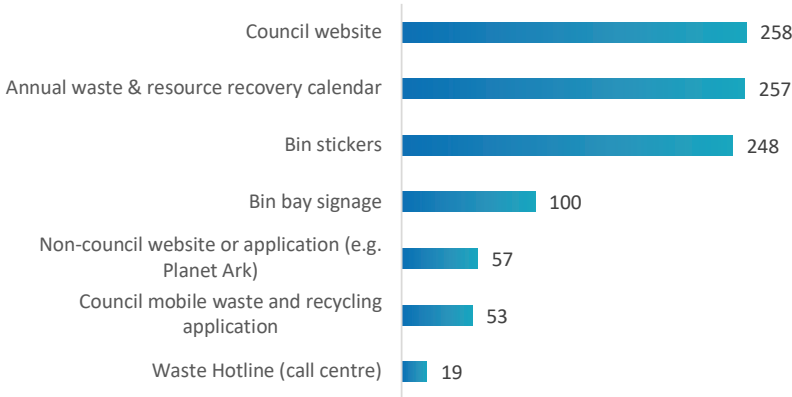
Council website 258

Annual waste & resource recovery calendar 257

Bin stickers 248

Bin bay signage 100

Non-council website or application (e.g. Planet Ark) 57

Council mobile waste and recycling application 53

Waste Hotline (call centre) 19